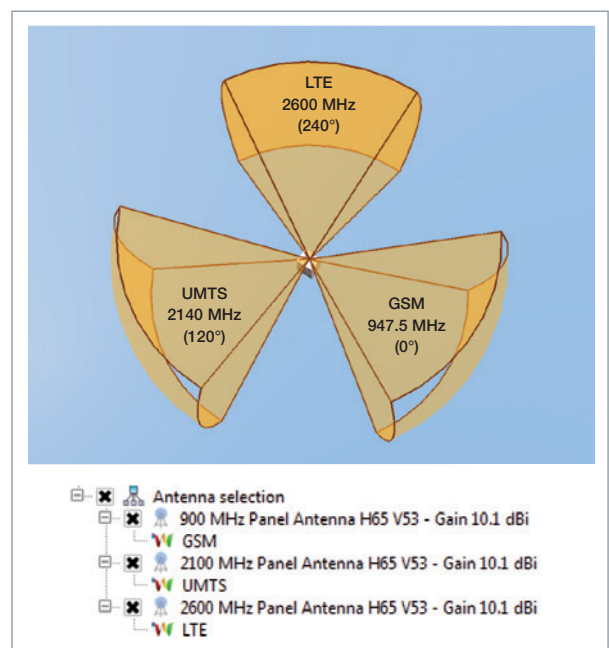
LTE
2600 MHz
(240°)

UMTS
2140 MHz
(120°)

GSM
947.5 MHz
(0°)

Antenna selection
900 MHz Panel Antenna H65 V53 - Gain 10.1 dBi
GSM
2100 MHz Panel Antenna H65 V53 - Gain 10.1 dBi
UMTS
2600 MHz Panel Antenna H65 V53 - Gain 10.1 dBi
LTE